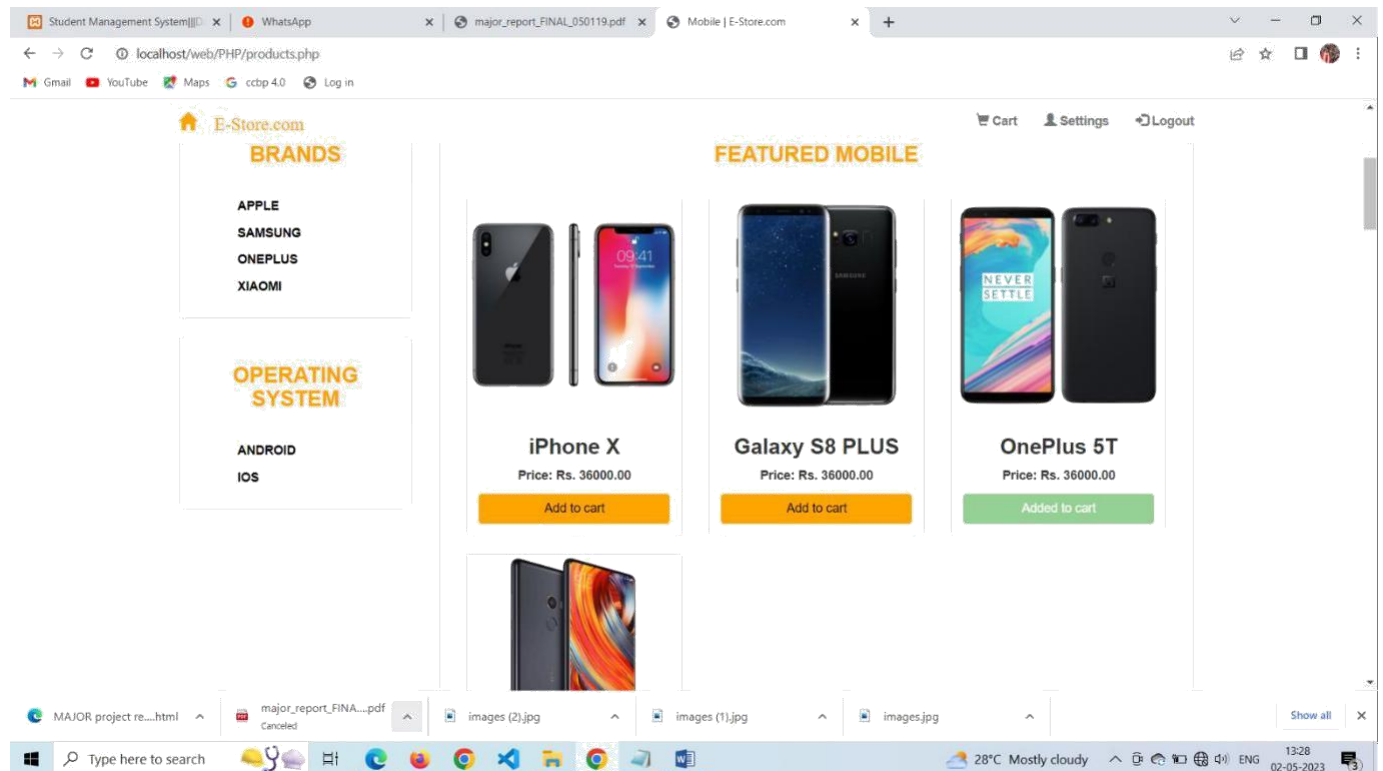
Student Management System||D ×
WhatsApp ×
major_report_FINAL_050119.pdf ×
Mobile | E-Store.com ×
+

localhost/web/PHP/products.php

Gmail YouTube Maps ccbp 4.0 Log in

E-Store.com
Cart Settings Logout

BRANDS

APPLE
SAMSUNG
ONEPLUS
XIAOMI

OPERATING SYSTEM

ANDROID
IOS

FEATURED MOBILE

09:41

iPhone X
Price: Rs. 36000.00
Add to cart

SAMSUNG

Galaxy S8 PLUS
Price: Rs. 36000.00
Add to cart

NEVER SETTLE

OnePlus 5T
Price: Rs. 36000.00
Added to cart

MAJOR project re....html
major_report_FINA....pdf
Canceled
images (2).jpg
images (1).jpg
images.jpg
Show all

Type here to search
28°C Mostly cloudy ENG 13:28 02-05-2023